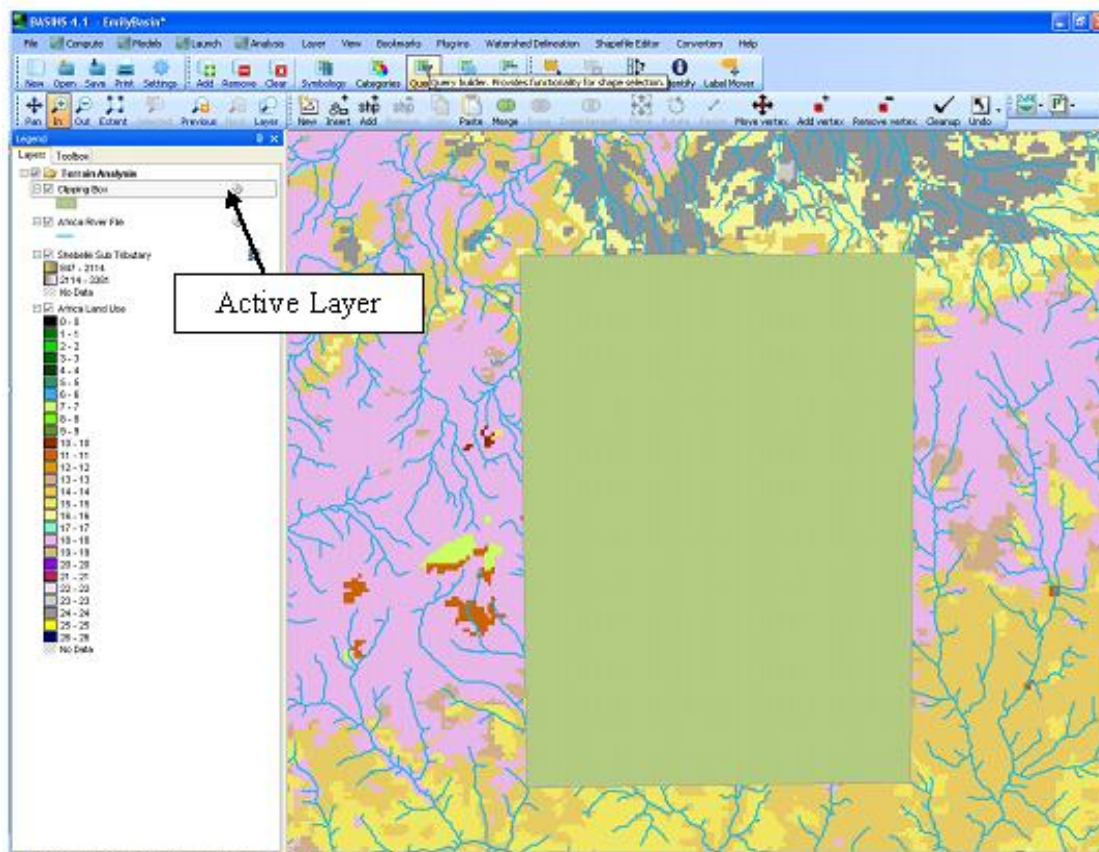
BASINS 4.1 - EmilyBasin*

File Compute Models Launch Analysis Layer View Bookmarks Plugins Watershed Delineation Shapefile Editor Converters Help

New Open Save Print Settings Add Remove Clear Symbology Categories Que Query builder. Provides functionality for shape selection. Identify Label Mover

Pan In Out Extent Selected Previous Next Layer New Insert Add Paste Merge Move vertex Add vertex Remove vertex Cleanup Undo

Legend

Layers Toolbox

Terrain Analysis

Clipping Box

Africa River File

Shebelle Sub Tributary
987 - 2114
2114 - 3301
No Data

Africa Land Use
0 - 0
1 - 1
2 - 2
3 - 3
4 - 4
5 - 5
6 - 6
7 - 7
8 - 8
9 - 9
10 - 10
11 - 11
12 - 12
13 - 13
14 - 14
15 - 15
16 - 16
17 - 17
18 - 18
19 - 19
20 - 20
21 - 21
22 - 22
23 - 23
24 - 24
25 - 25
26 - 26
No Data

Active Layer